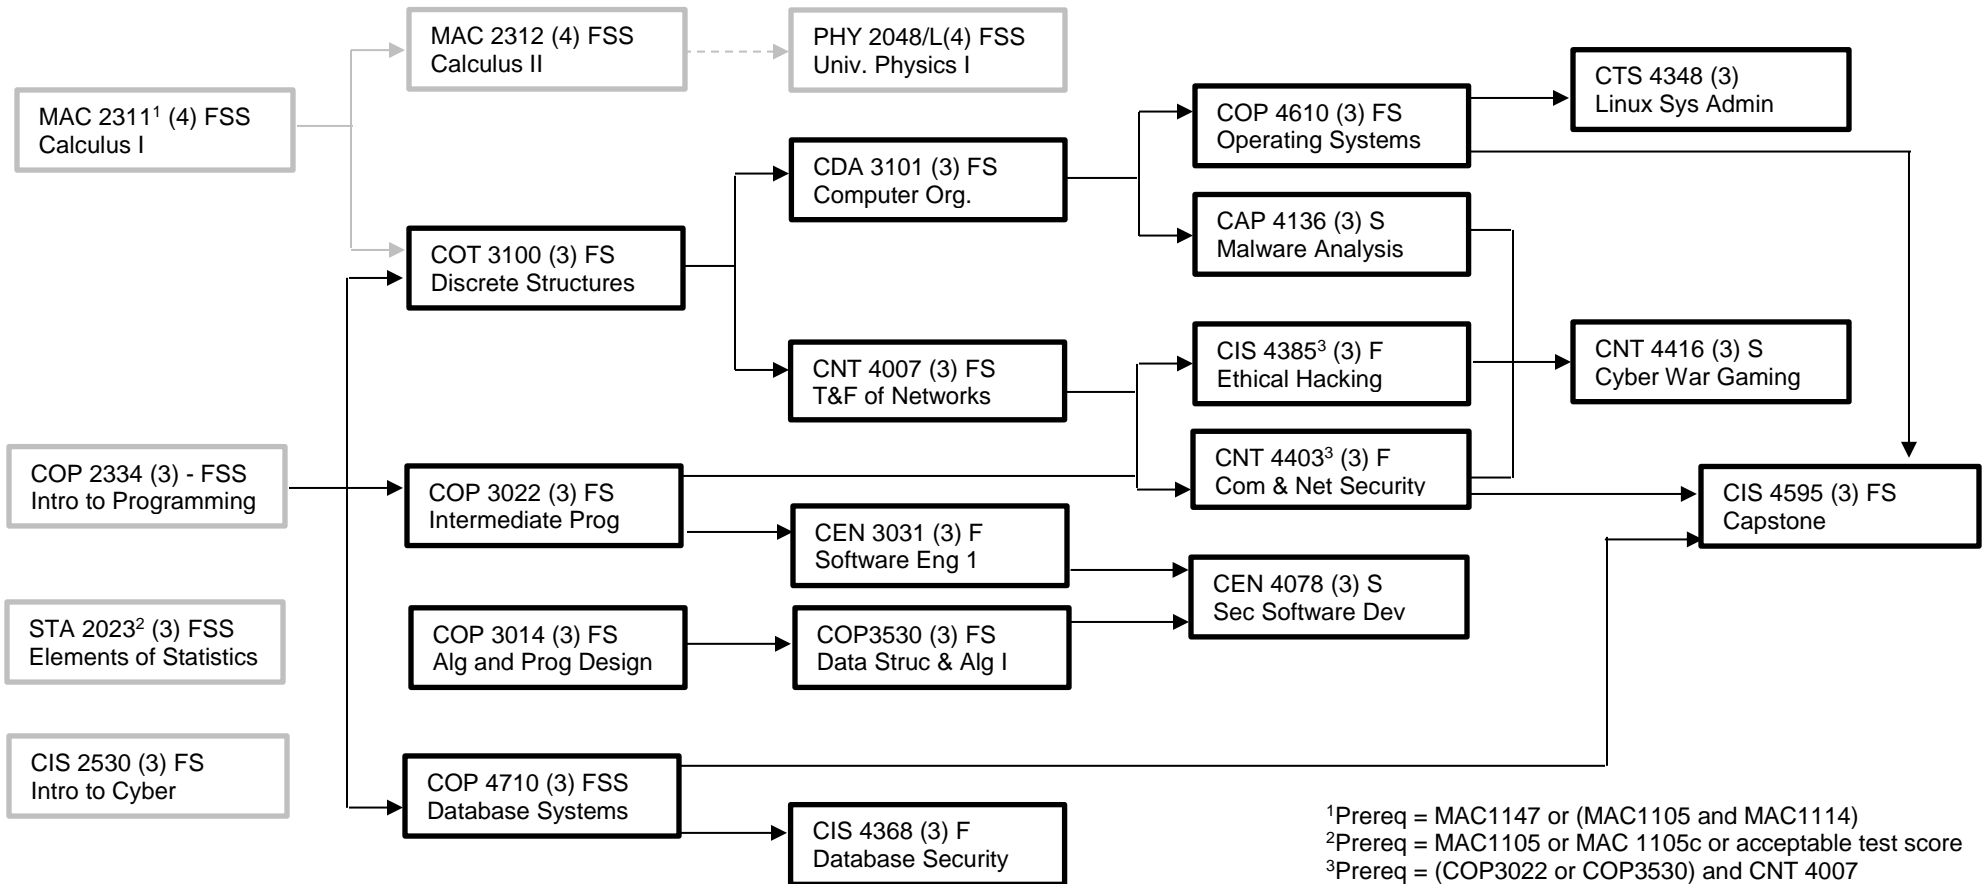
MAC 2312 (4) FSS
Calculus II

PHY 2048/L(4) FSS
Univ. Physics I

MAC 2311$^1$ (4) FSS
Calculus I

CTS 4348 (3)
Linux Sys Admin

COP 4610 (3) FS
Operating Systems

CDA 3101 (3) FS
Computer Org.

CAP 4136 (3) S
Malware Analysis

COT 3100 (3) FS
Discrete Structures

CIS 4385$^3$ (3) F
Ethical Hacking

CNT 4416 (3) S
Cyber War Gaming

CNT 4007 (3) FS
T&F of Networks

CNT 4403$^3$ (3) F
Com & Net Security

COP 2334 (3) - FSS
Intro to Programming

COP 3022 (3) FS
Intermediate Prog

CIS 4595 (3) FS
Capstone

CEN 3031 (3) F
Software Eng 1

CEN 4078 (3) S
Sec Software Dev

STA 2023$^2$ (3) FSS
Elements of Statistics

COP 3014 (3) FS
Alg and Prog Design

COP3530 (3) FS
Data Struc & Alg I

CIS 2530 (3) FS
Intro to Cyber

COP 4710 (3) FSS
Database Systems

CIS 4368 (3) F
Database Security

$^1$Prereq = MAC1147 or (MAC1105 and MAC1114)
$^2$Prereq = MAC1105 or MAC 1105c or acceptable test score
$^3$Prereq = (COP3022 or COP3530) and CNT 4007